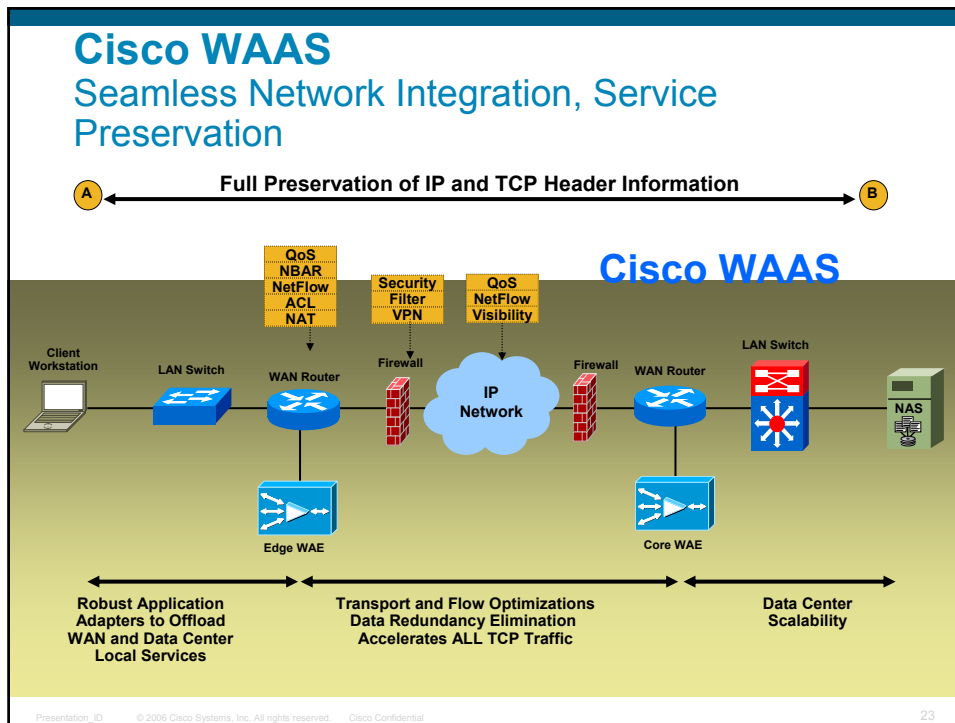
Cisco WAAS
Seamless Network Integration, Service Preservation

A
Full Preservation of IP and TCP Header Information
B

QoS
NBAR
NetFlow
ACL
NAT

Security
Filter
VPN

QoS
NetFlow
Visibility

Cisco WAAS

Client Workstation
LAN Switch
WAN Router
Firewall
IP Network
Firewall
WAN Router
LAN Switch
NAS

Edge WAE
Core WAE

Robust Application Adapters to Offload WAN and Data Center Local Services

Transport and Flow Optimizations
Data Redundancy Elimination
Accelerates ALL TCP Traffic

Data Center Scalability

Presentation_ID © 2006 Cisco Systems, Inc. All rights reserved. Cisco Confidential 23